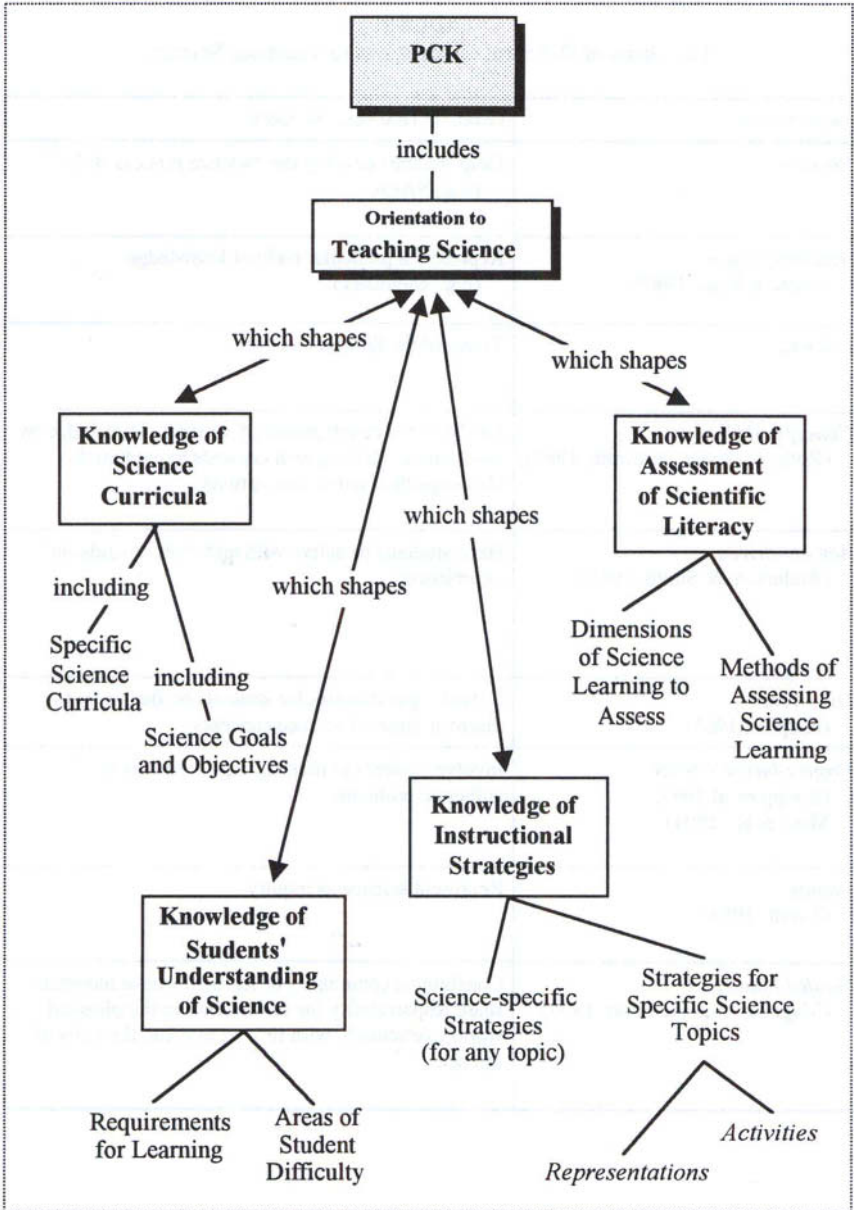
PCK

includes

Orientation to Teaching Science

which shapes

which shapes

Knowledge of Science Curricula

including

Specific Science Curricula

including

Science Goals and Objectives

which shapes

which shapes

Knowledge of Assessment of Scientific Literacy

Dimensions of Science Learning to Assess

Methods of Assessing Science Learning

Knowledge of Instructional Strategies

Knowledge of Students' Understanding of Science

Requirements for Learning

Areas of Student Difficulty

Science-specific Strategies (for any topic)

Strategies for Specific Science Topics

Activities

Representations